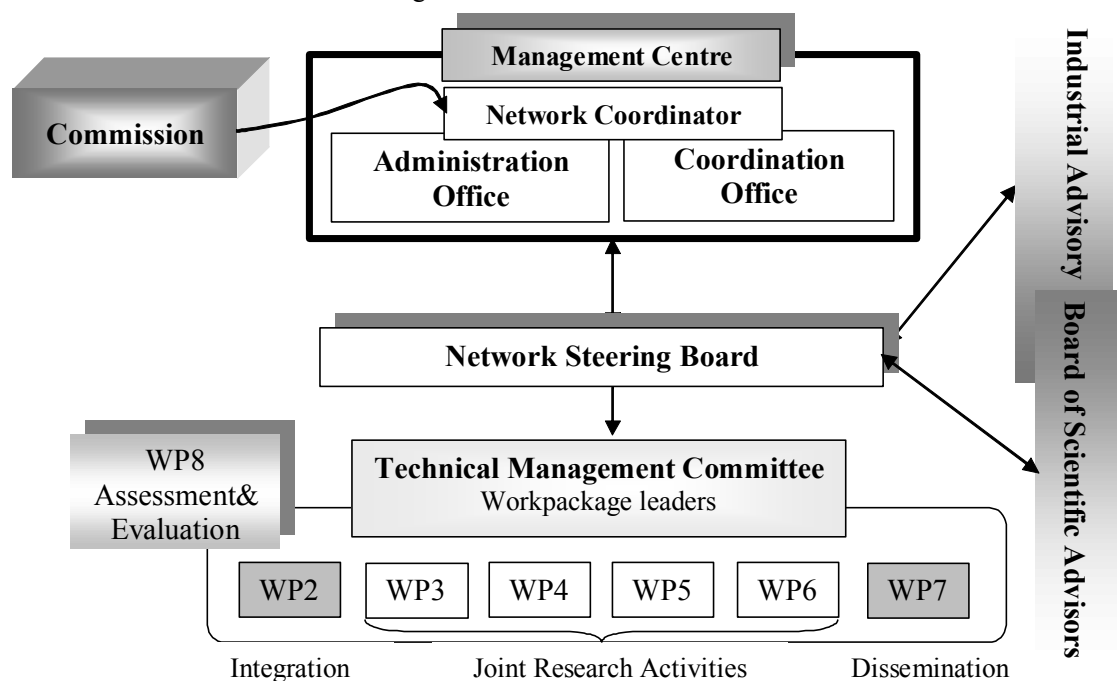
Management Centre

Commission

Network Coordinator

Administration Office

Coordination Office

Industrial Advisory

Board of Scientific Advisors

Network Steering Board

WP8 Assessment& Evaluation

Technical Management Committee
Workpackage leaders

WP2

WP3

WP4

WP5

WP6

WP7

Integration

Joint Research Activities

Dissemination